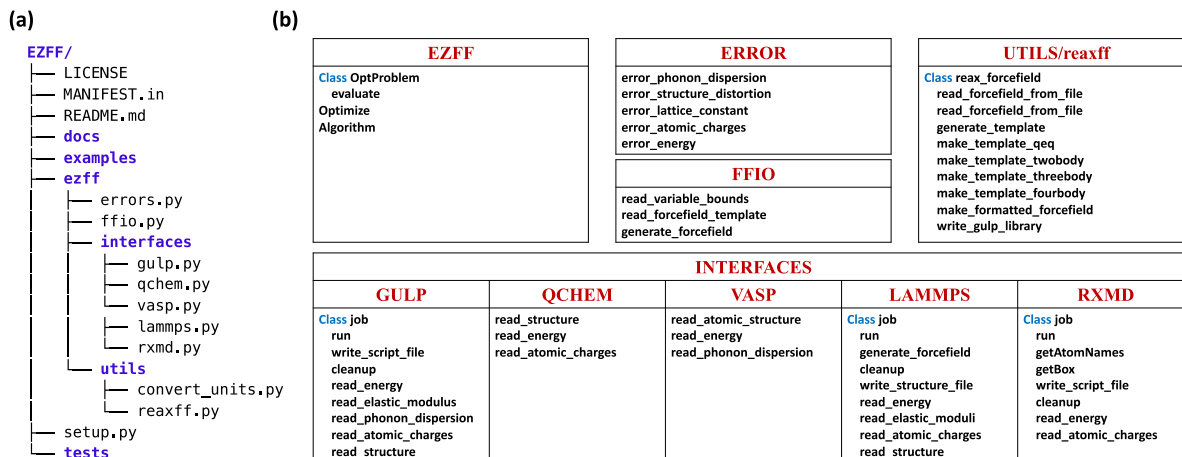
(a)

EZFF/
├── LICENSE
├── MANIFEST.in
├── README.md
├── docs
├── examples
├── ezff
│ ├── errors.py
│ ├── ffio.py
│ ├── interfaces
│ │ ├── gulp.py
│ │ ├── qchem.py
│ │ └── vasp.py
│ │ ├── lammps.py
│ │ └── rxmd.py
│ └── utils
│ ├── convert_units.py
│ └── reaxff.py
├── setup.py
└── tests

(b)

EZFF
Class OptProblem
evaluate
Optimize
Algorithm

ERROR
error_phonon_dispersion
error_structure_distortion
error_lattice_constant
error_atomic_charges
error_energy

FFIO
read_variable_bounds
read_forcefield_template
generate_forcefield

UTILS/reaxff
Class reax_forcefield
read_forcefield_from_file
read_forcefield_from_file
generate_template
make_template_qeq
make_template_twobody
make_template_threebody
make_template_fourbody
make_formatted_forcefield
write_gulp_library

INTERFACES

GULP
Class job
run
write_script_file
cleanup
read_energy
read_elastic_modulus
read_phonon_dispersion
read_atomic_charges
read_structure

QCHEM
read_structure
read_energy
read_atomic_charges

VASP
read_atomic_structure
read_energy
read_phonon_dispersion

LAMMPS
Class job
run
generate_forcefield
cleanup
write_structure_file
read_energy
read_elastic_moduli
read_atomic_charges
read_structure

RXMD
Class job
run
getAtomNames
getBox
write_script_file
cleanup
read_energy
read_atomic_charges